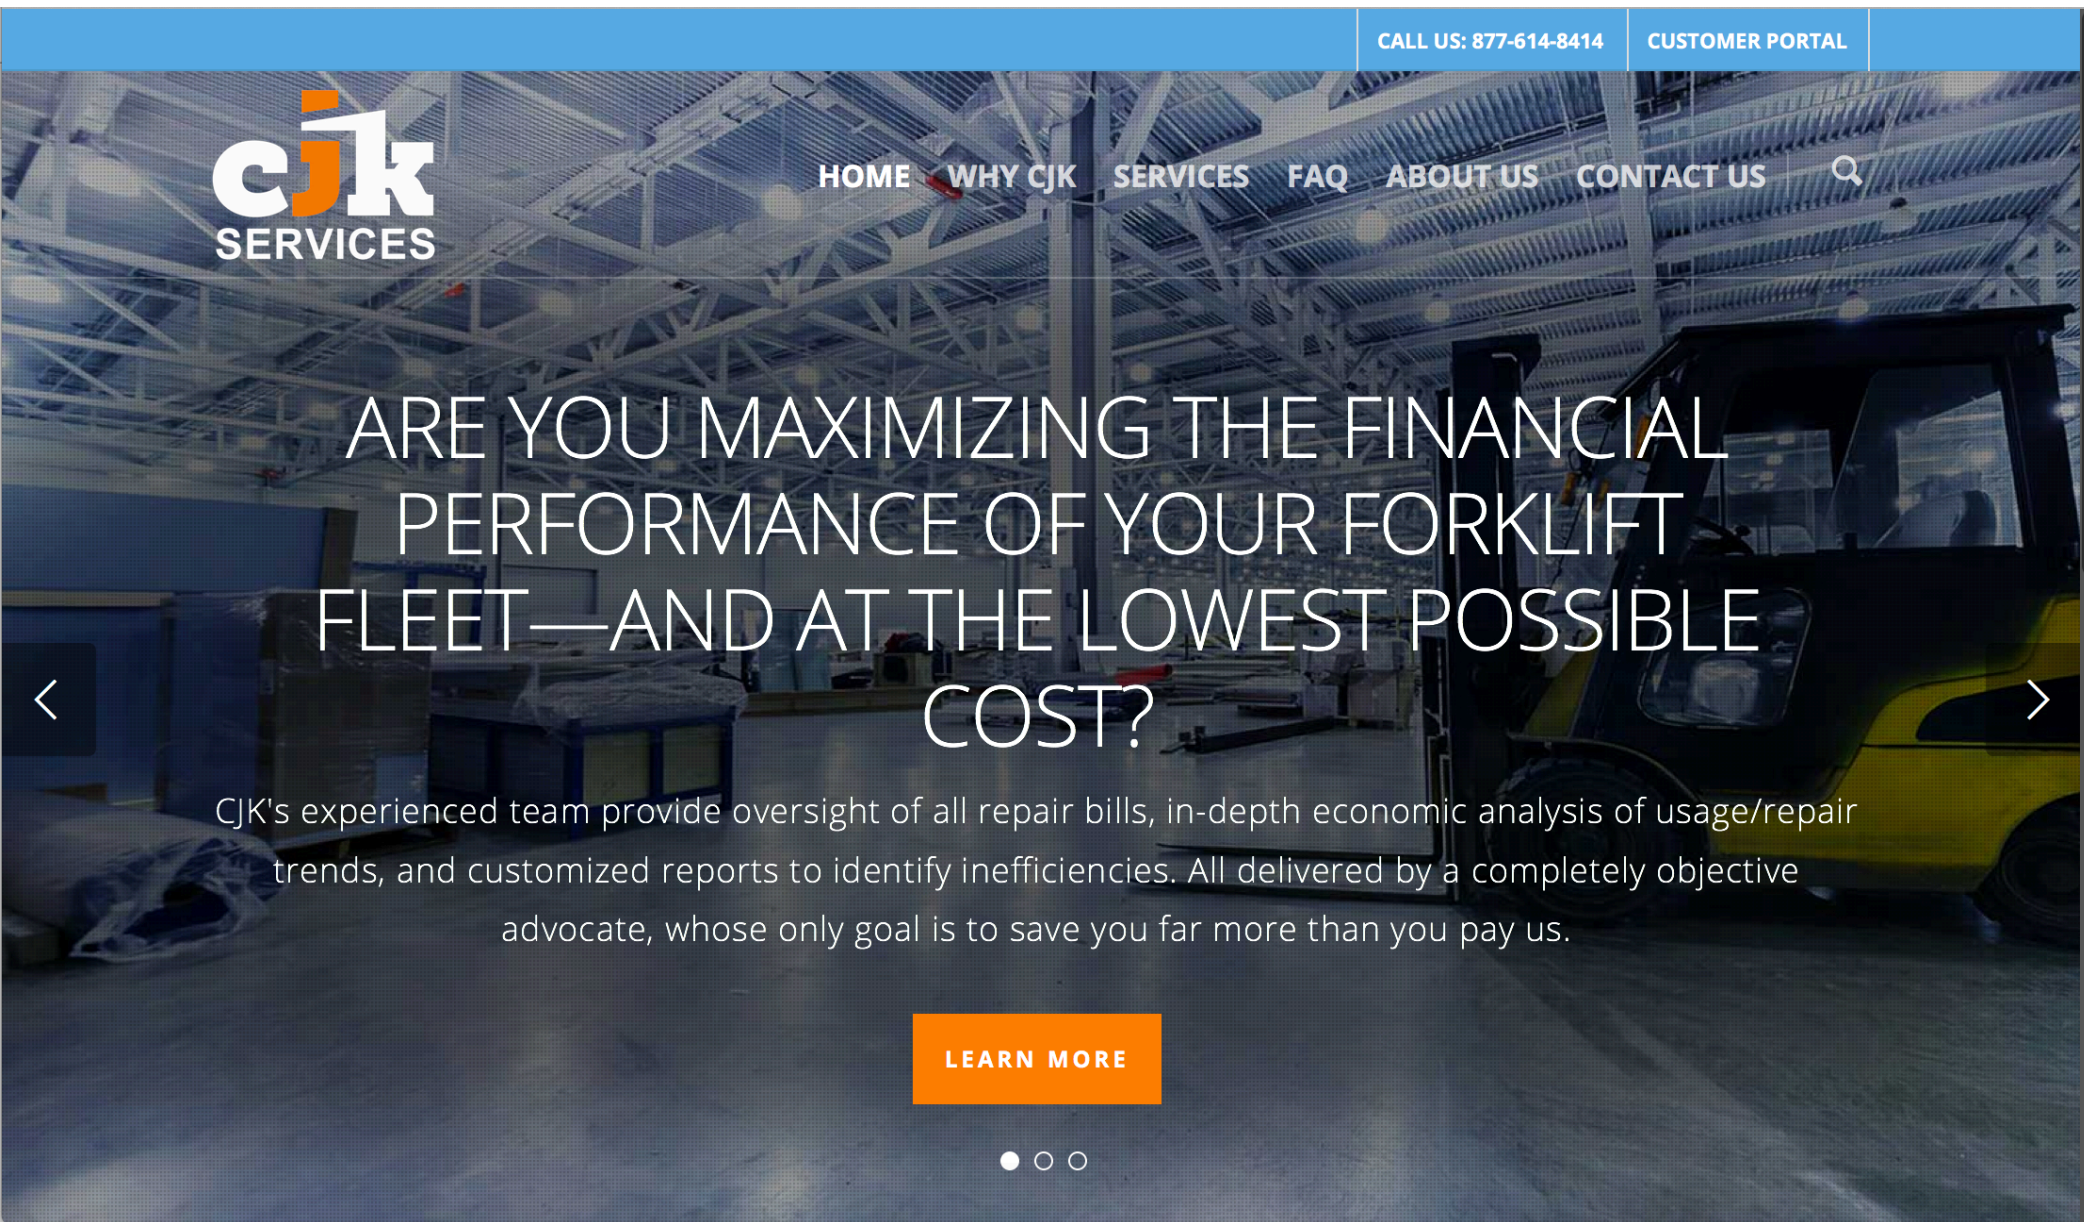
CALL US: 877-614-8414 CUSTOMER PORTAL

cjk SERVICES

HOME WHY CJK SERVICES FAQ ABOUT US CONTACT US

ARE YOU MAXIMIZING THE FINANCIAL PERFORMANCE OF YOUR FORKLIFT FLEET—AND AT THE LOWEST POSSIBLE COST?

CJK's experienced team provide oversight of all repair bills, in-depth economic analysis of usage/repair trends, and customized reports to identify inefficiencies. All delivered by a completely objective advocate, whose only goal is to save you far more than you pay us.

LEARN MORE